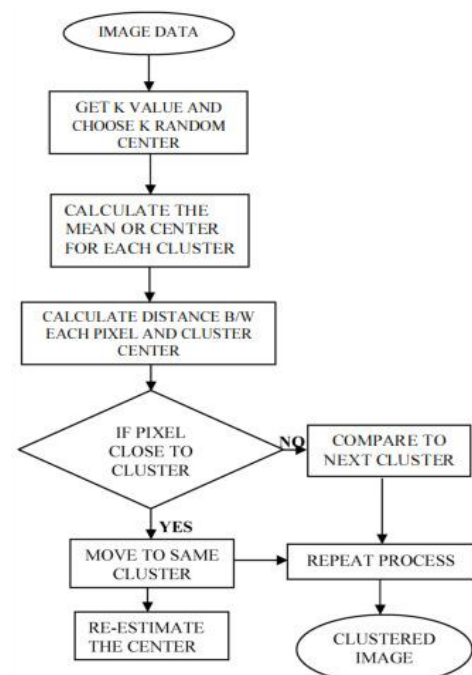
IMAGE DATA

GET K VALUE AND CHOOSE K RANDOM CENTER

CALCULATE THE MEAN OR CENTER FOR EACH CLUSTER

CALCULATE DISTANCE B/W EACH PIXEL AND CLUSTER CENTER

IF PIXEL CLOSE TO CLUSTER

NO

COMPARE TO NEXT CLUSTER

YES

MOVE TO SAME CLUSTER

REPEAT PROCESS

RE-ESTIMATE THE CENTER

CLUSTERED IMAGE